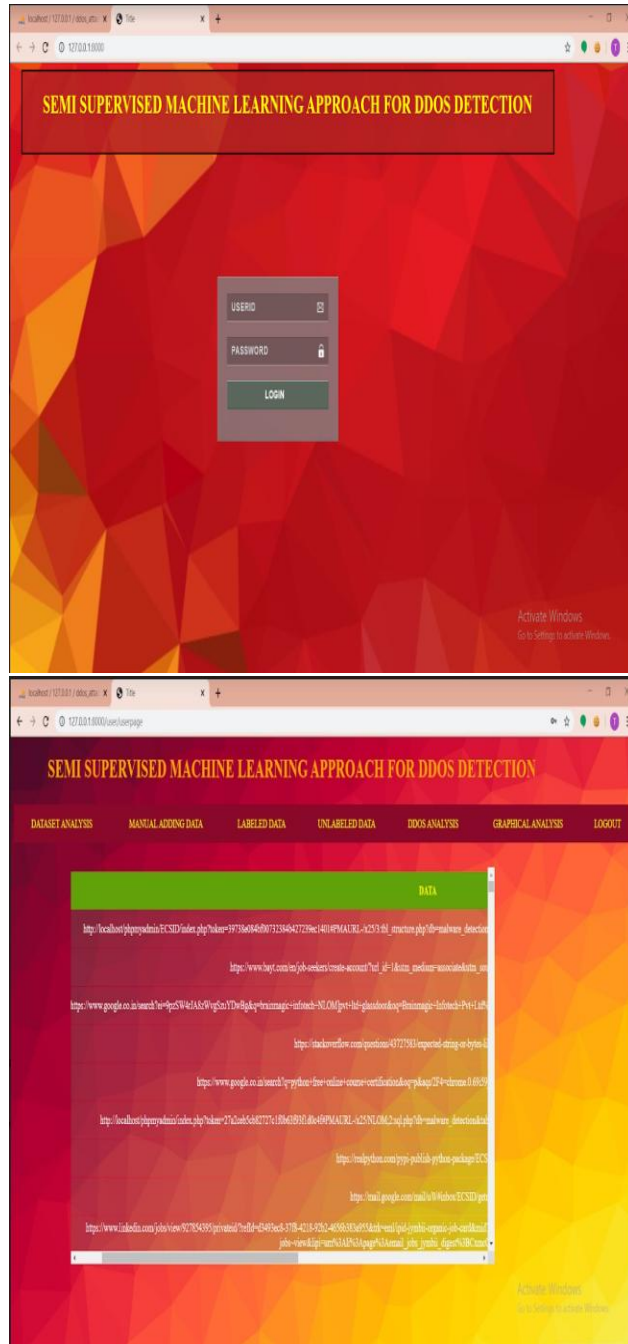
localhost / 127.0.0.1 / ddos_attac × Title × +

127.0.0.1:8000

SEMI SUPERVISED MACHINE LEARNING APPROACH FOR DDOS DETECTION

USERID

PASSWORD

LOGIN

Activate Windows
Go to Settings to activate Windows.

localhost / 127.0.0.1 / ddos_attac × Title × +

127.0.0.1:8000/user/userpage

SEMI SUPERVISED MACHINE LEARNING APPROACH FOR DDOS DETECTION

DATASET ANALYSIS MANUAL ADDING DATA LABELED DATA UNLABELED DATA DDOS ANALYSIS GRAPHICAL ANALYSIS LOGOUT

DATA

http://localhost/phpmyadmin/ECSID/index.php?token=39738e084fd00732384b427396e1401#PMAURL-1:tbl_structure.php?db=malware_detection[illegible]

https://www.bayt.com/en/job-seekers/create-account/?trf_id=1&utm_medium=associate&utm_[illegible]

https://www.google.co.in/search?ei=9pzSW4rJA8zWvgSxzYDwBg&q=brainmagic+infotech+NLOM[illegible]

https://stackoverflow.com/questions/43727583/expected-string-or-bytes-li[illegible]

https://www.google.co.in/search?q=python+free+online+course+certification&oq=p&aqs=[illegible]

http://localhost/phpmyadmin/index.php?token=27a2ceb5cb82727c1f0b63f93f1d0e4f#PMAURL-1:sql.php?db=malware_detection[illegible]

https://realpython.com/pypi-publish-python-package/ECS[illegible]

https://mail.google.com/mail/u/0/#inbox/ECSID/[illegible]

https://www.linkedin.com/jobs/view/927854395/?refId=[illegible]&trk=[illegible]
jobs-view&lipi=urn%3Ali%3Apage%3Aemail_jobs_jymbii_digest%3BCum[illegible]

Activate Windows
Go to Settings to activate Windows.